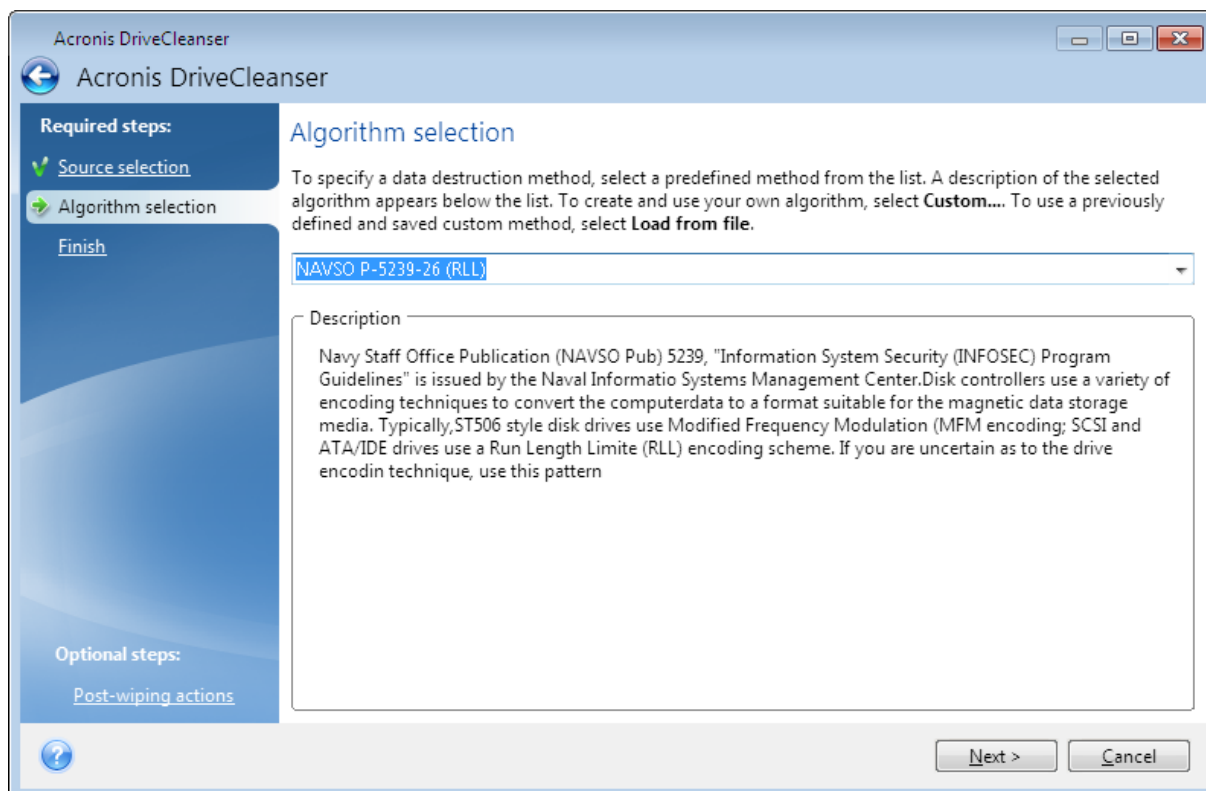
Acronis DriveCleanser

Acronis DriveCleanser

Required steps:

Source selection

Algorithm selection

Finish

Optional steps:

Post-wiping actions

Algorithm selection

To specify a data destruction method, select a predefined method from the list. A description of the selected algorithm appears below the list. To create and use your own algorithm, select **Custom...**. To use a previously defined and saved custom method, select **Load from file**.

NAVSO P-5239-26 (RLL)

Description

Navy Staff Office Publication (NAVSO Pub) 5239, "Information System Security (INFOSEC) Program Guidelines" is issued by the Naval Informatio Systems Management Center.Disk controllers use a variety of encoding techniques to convert the computerdata to a format suitable for the magnetic data storage media. Typically,ST506 style disk drives use Modified Frequency Modulation (MFM encoding; SCSI and ATA/IDE drives use a Run Length Limite (RLL) encoding scheme. If you are uncertain as to the drive encodin technique, use this pattern

Next >

Cancel